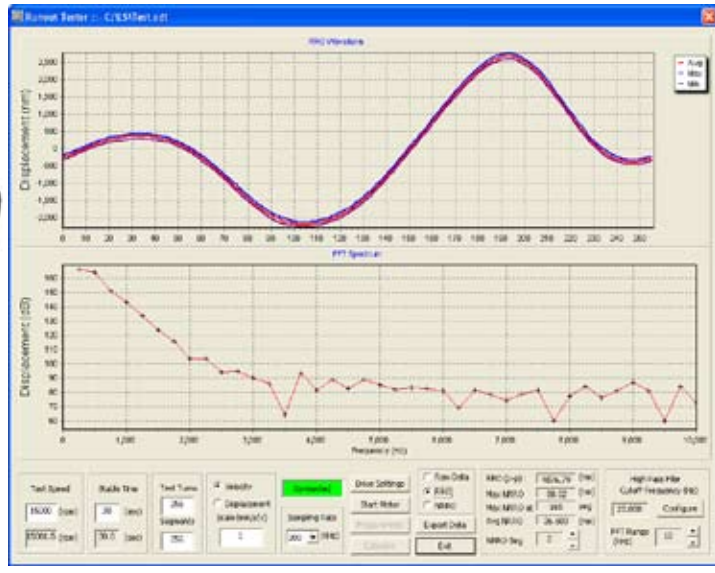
Runout Tester :: C:\ESITest.edf

RRO Waveform

Avg
Max
Min

Displacement (nm)

2,500
2,000
1,500
1,000
500
0
-500
-1,000
-1,500
-2,000
-2,500

0 10 20 30 40 50 60 70 80 90 100 110 120 130 140 150 160 170 180 190 200 210 220 230 240 250

FFT Spectrum

Displacement (dB)

160
150
140
130
120
110
100
90
80
70
60

0 1,000 2,000 3,000 4,000 5,000 6,000 7,000 8,000 9,000 10,000

Frequency (Hz)

Test Speed
15000 (rpm)
15000.5 (rpm)

Stable Time
30 (sec)
30.0 (sec)

Test Turns
256
Segments
256

Velocity
Displacement
Scale (mm/s/V)
1

Connected

Sampling Rate
200 KHz

Drive Settings
Start Motor
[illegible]
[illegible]

Raw Data
RRO
NRRO

Export Data
Exit

RRO (p-p) 1656.79 (nm)
Max NRRO 38.32 (nm)
Max NRRO at 385 PPS
Avg NRRO 26.660 (nm)
NRRO Seg 0

High Pass Filter
Cutoff Frequency (Hz)
20.000
Configure
FFT Range (kHz) 10